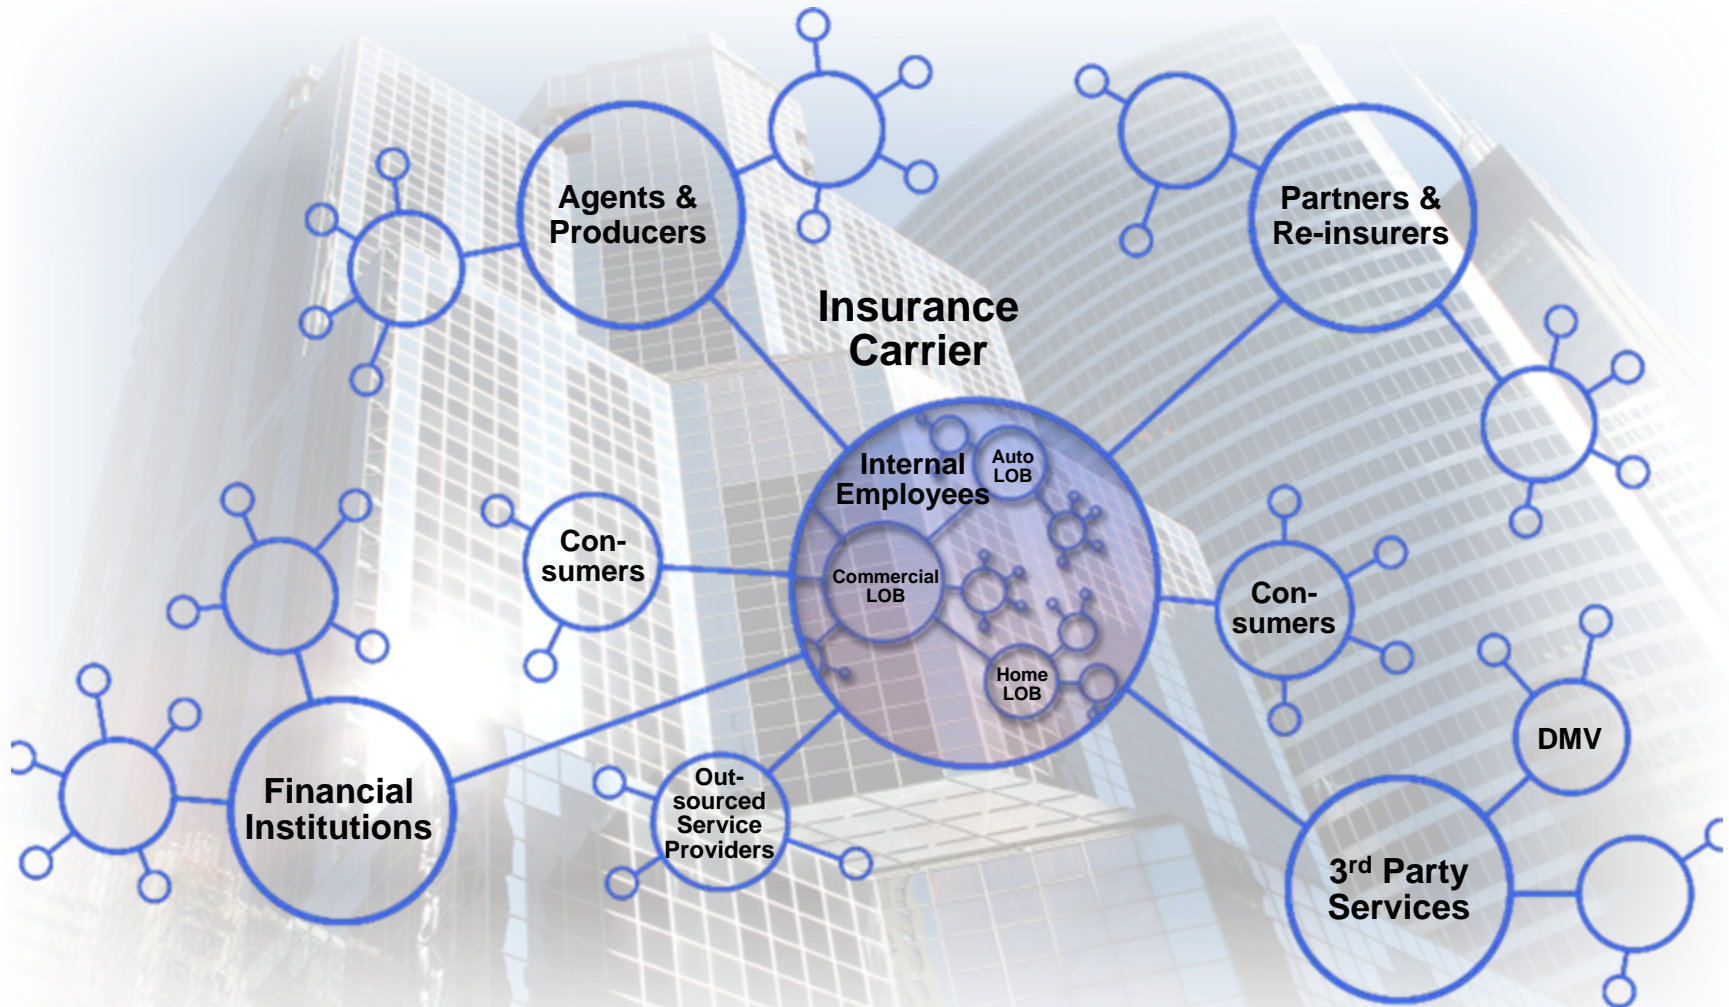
Agents & Producers

Partners & Re-insurers

Insurance Carrier

Internal Employees

Auto LOB

Commercial LOB

Home LOB

Con-sumers

Con-sumers

DMV

Financial Institutions

Out-sourced Service Providers

3$^{rd}$ Party Services